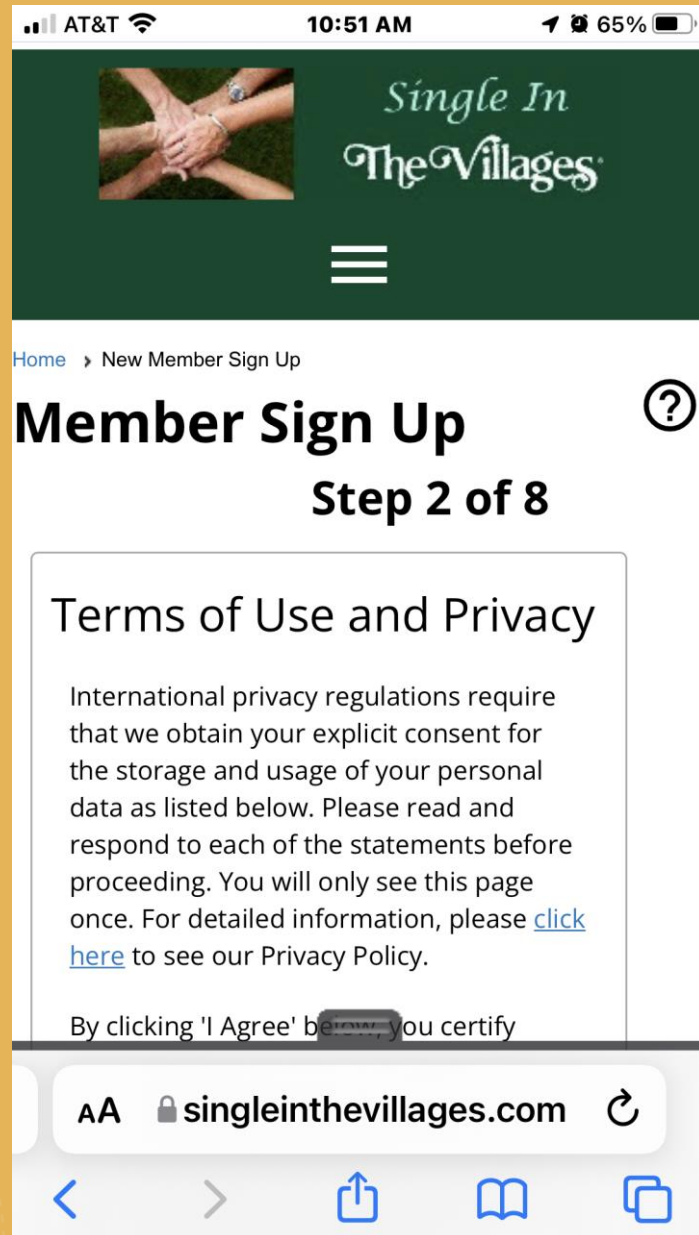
AT&T 10:51 AM 65%

Single In
The Villages

Home › New Member Sign Up

Member Sign Up

?

Step 2 of 8

Terms of Use and Privacy

International privacy regulations require that we obtain your explicit consent for the storage and usage of your personal data as listed below. Please read and respond to each of the statements before proceeding. You will only see this page once. For detailed information, please click here to see our Privacy Policy.

By clicking 'I Agree' b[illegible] you certify

AA singleinthevillages.com